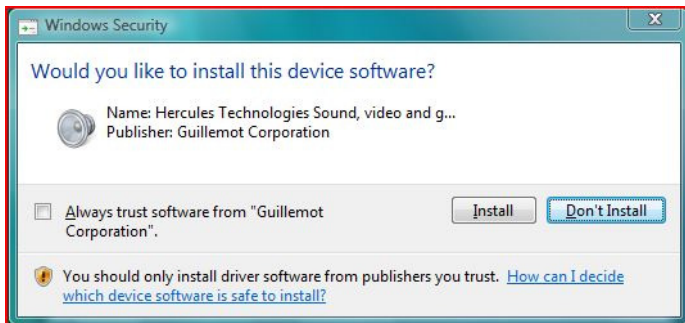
Windows Security

Would you like to install this device software?

Name: Hercules Technologies Sound, video and g...
Publisher: Guillemot Corporation

Always trust software from "Guillemot Corporation".

Install

Don't Install

You should only install driver software from publishers you trust. How can I decide which device software is safe to install?